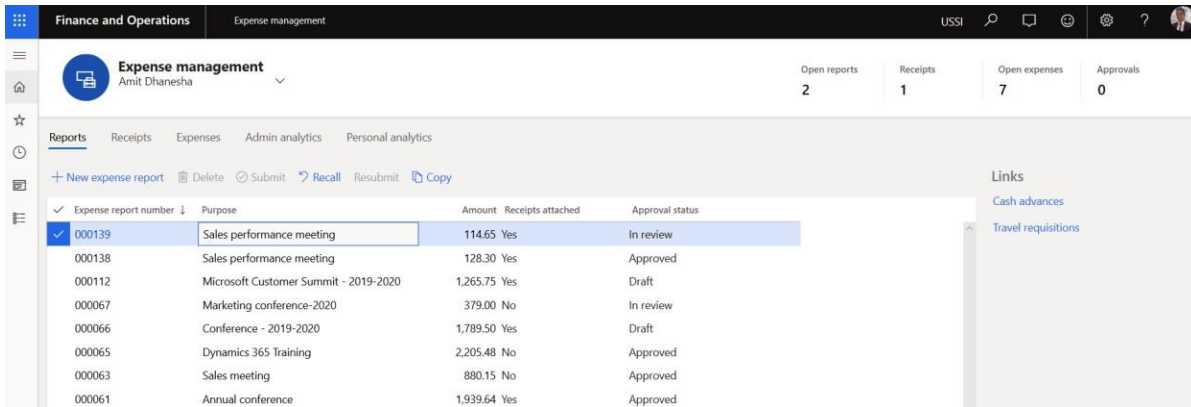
Finance and Operations Expense management USSI

Expense management
Amit Dhanesha

Open reports
2

Receipts
1

Open expenses
7

Approvals
0

Reports Receipts Expenses Admin analytics Personal analytics

+ New expense report Delete Submit Recall Resubmit Copy

| Expense report number ↓ | Purpose | Amount | Receipts attached | Approval status |
|---|---|---|---|---|
| 000139 | Sales performance meeting | 114.65 | Yes | In review |
| 000138 | Sales performance meeting | 128.30 | Yes | Approved |
| 000112 | Microsoft Customer Summit - 2019-2020 | 1,265.75 | Yes | Draft |
| 000067 | Marketing conference-2020 | 379.00 | No | In review |
| 000066 | Conference - 2019-2020 | 1,789.50 | Yes | Draft |
| 000065 | Dynamics 365 Training | 2,205.48 | No | Approved |
| 000063 | Sales meeting | 880.15 | No | Approved |
| 000061 | Annual conference | 1,939.64 | Yes | Approved |

Links
Cash advances
Travel requisitions